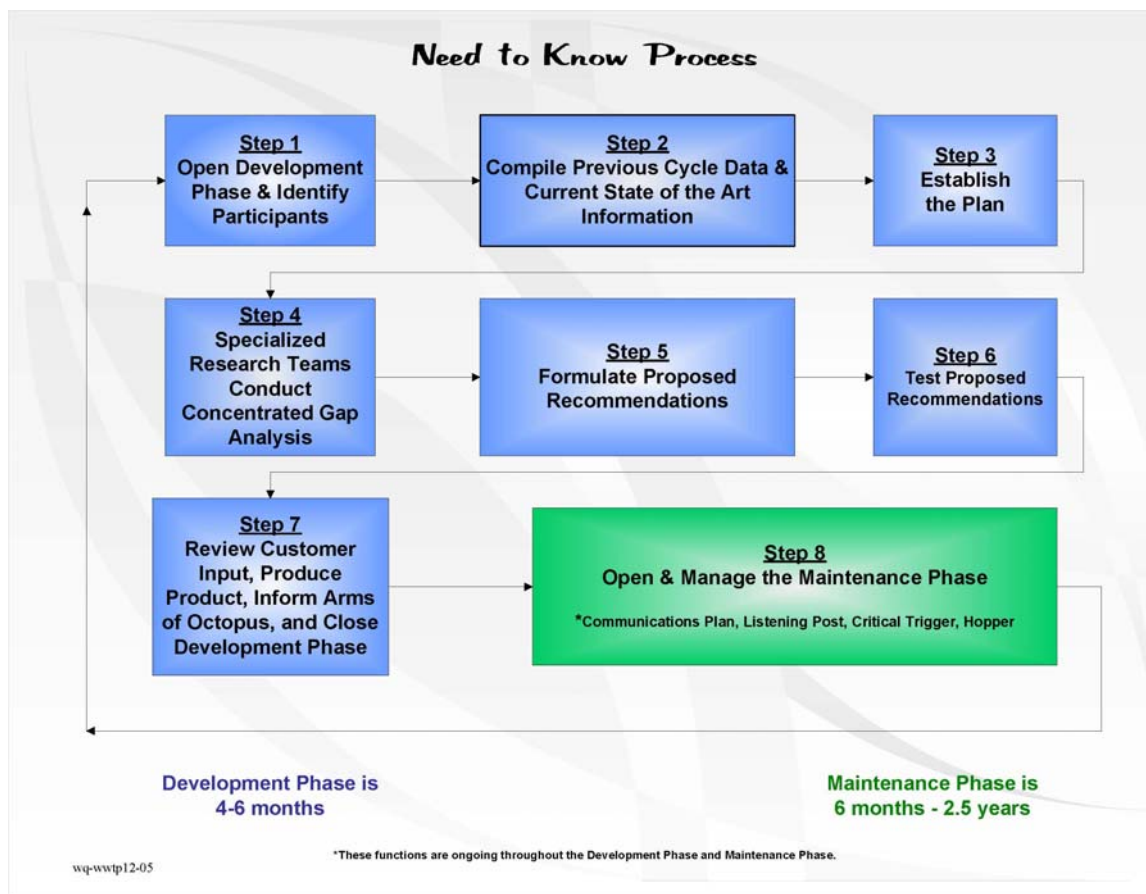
Need to Know Process

Step 1
Open Development Phase & Identify Participants

Step 2
Compile Previous Cycle Data & Current State of the Art Information

Step 3
Establish the Plan

Step 4
Specialized Research Teams Conduct Concentrated Gap Analysis

Step 5
Formulate Proposed Recommendations

Step 6
Test Proposed Recommendations

Step 7
Review Customer Input, Produce Product, Inform Arms of Octopus, and Close Development Phase

Step 8
Open & Manage the Maintenance Phase

*Communications Plan, Listening Post, Critical Trigger, Hopper

Development Phase is 4-6 months

Maintenance Phase is 6 months - 2.5 years

wq-wwtp12-05

*These functions are ongoing throughout the Development Phase and Maintenance Phase.